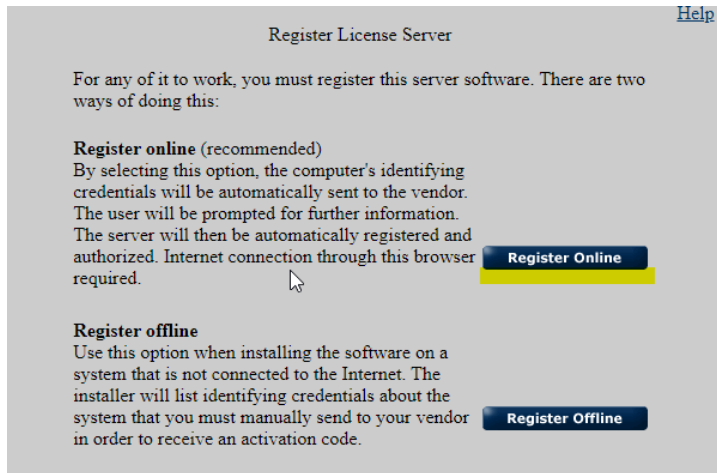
Help

Register License Server

For any of it to work, you must register this server software. There are two ways of doing this:

**Register online** (recommended)
By selecting this option, the computer's identifying credentials will be automatically sent to the vendor. The user will be prompted for further information. The server will then be automatically registered and authorized. Internet connection through this browser required.

Register Online

**Register offline**
Use this option when installing the software on a system that is not connected to the Internet. The installer will list identifying credentials about the system that you must manually send to your vendor in order to receive an activation code.

Register Offline